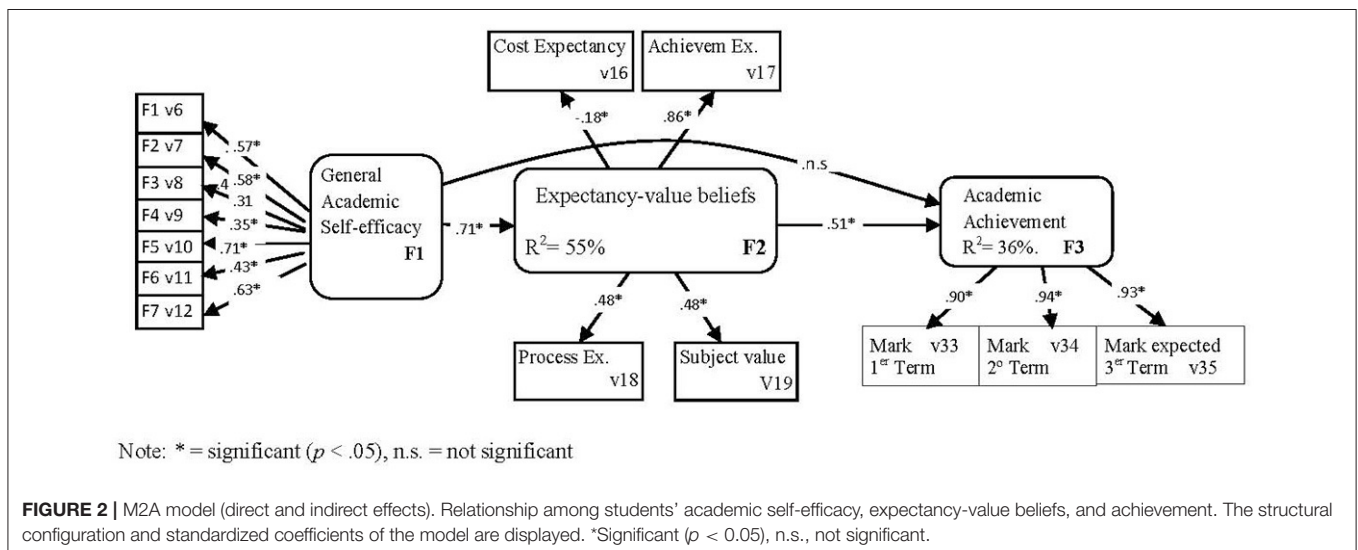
Cost Expectancy v16

Achievem Ex. v17

F1 v6
F2 v7
F3 v8
F4 v9
F5 v10
F6 v11
F7 v12

.57*
.58*
4
.31
.35*
.71*
.43*
.63*

General Academic Self-efficacy F1

-.18*
.86*
.n.s

.71*

Expectancy-value beliefs
$R^2$= 55%
F2

.51*

Academic Achievement
$R^2$= 36%. F3

.48*
.48*

Process Ex. v18

Subject value V19

.90*
.94*
.93*

Mark v33 1$^{er}$ Term

Mark v34 2$^{o}$ Term

Mark expected 3$^{er}$ Term v35

Note: * = significant ($p$ < .05), n.s. = not significant

FIGURE 2 | M2A model (direct and indirect effects). Relationship among students' academic self-efficacy, expectancy-value beliefs, and achievement. The structural configuration and standardized coefficients of the model are displayed. *Significant ($p$ < 0.05), n.s., not significant.